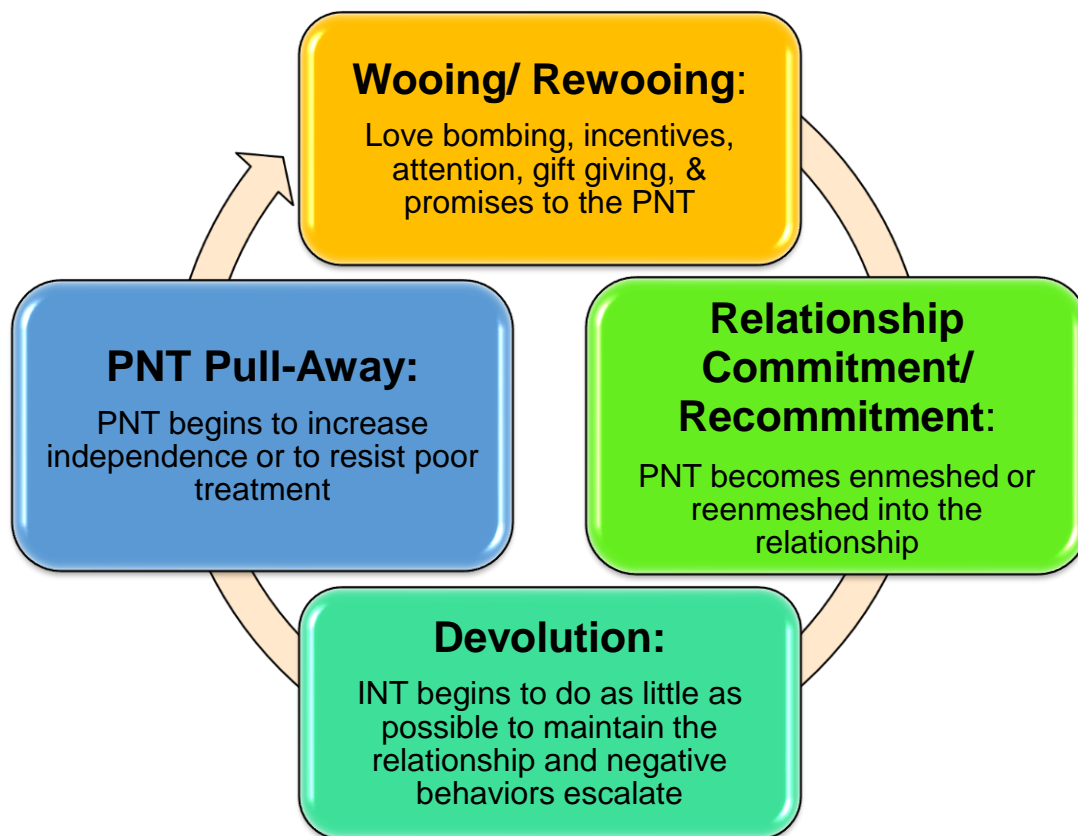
**Wooing/ Rewooing**:
Love bombing, incentives, attention, gift giving, & promises to the PNT

**Relationship Commitment/ Recommitment**:
PNT becomes enmeshed or reenmeshed into the relationship

**Devolution:**
INT begins to do as little as possible to maintain the relationship and negative behaviors escalate

**PNT Pull-Away:**
PNT begins to increase independence or to resist poor treatment